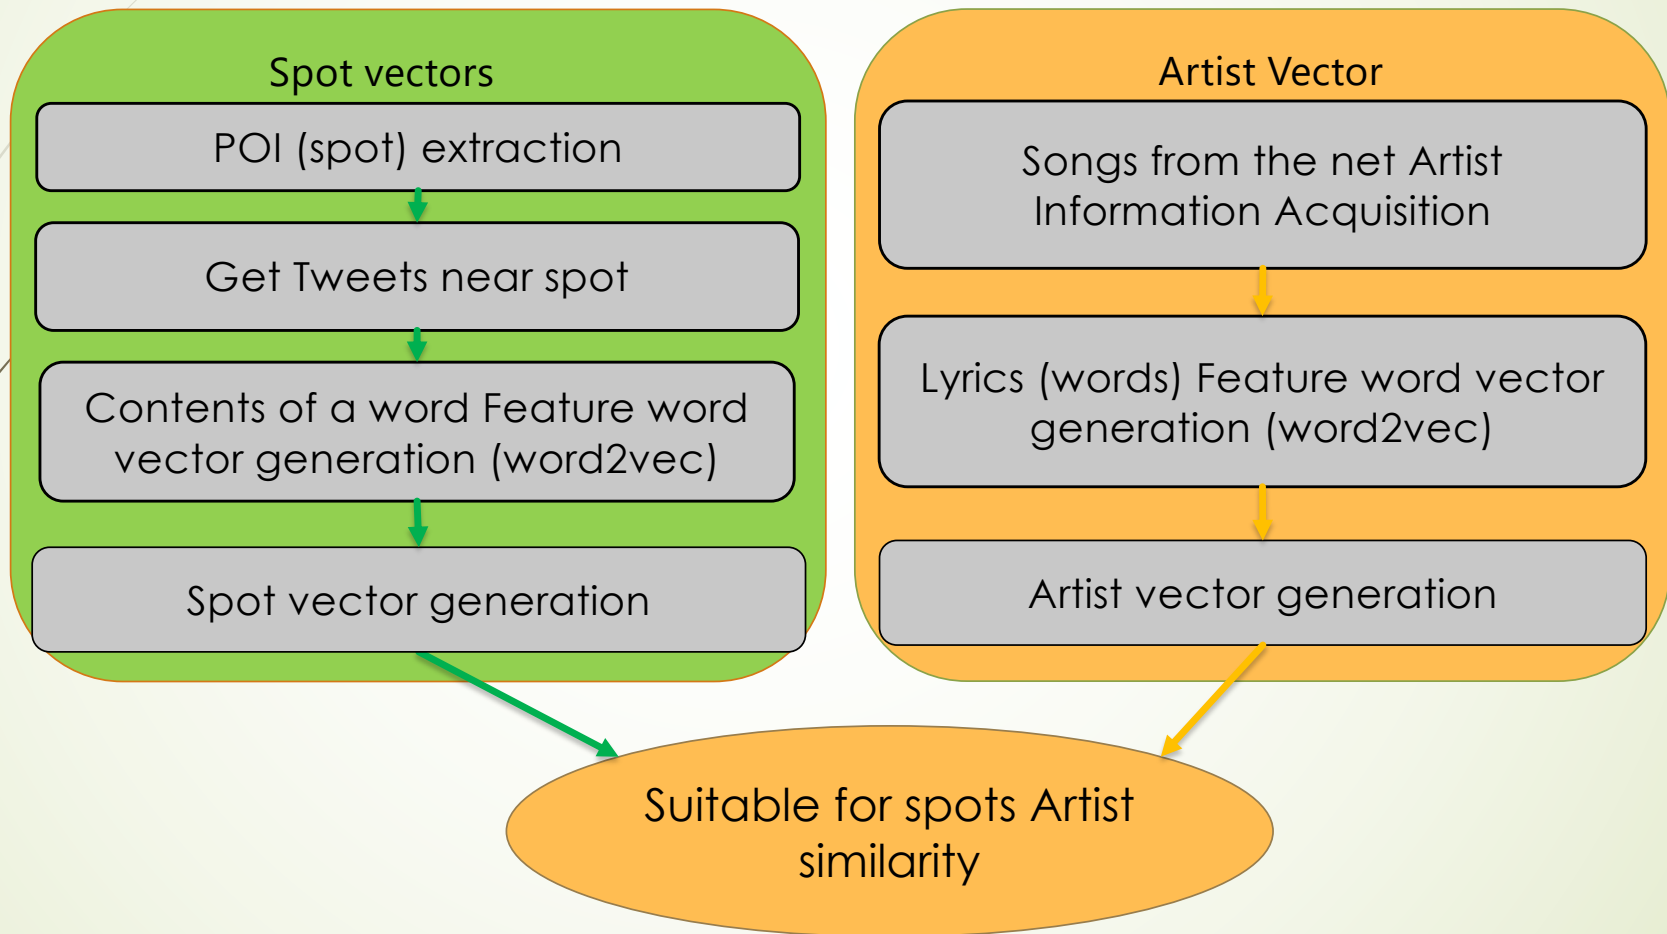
Spot vectors

POI (spot) extraction

Get Tweets near spot

Contents of a word Feature word vector generation (word2vec)

Spot vector generation

Artist Vector

Songs from the net Artist Information Acquisition

Lyrics (words) Feature word vector generation (word2vec)

Artist vector generation

Suitable for spots Artist similarity